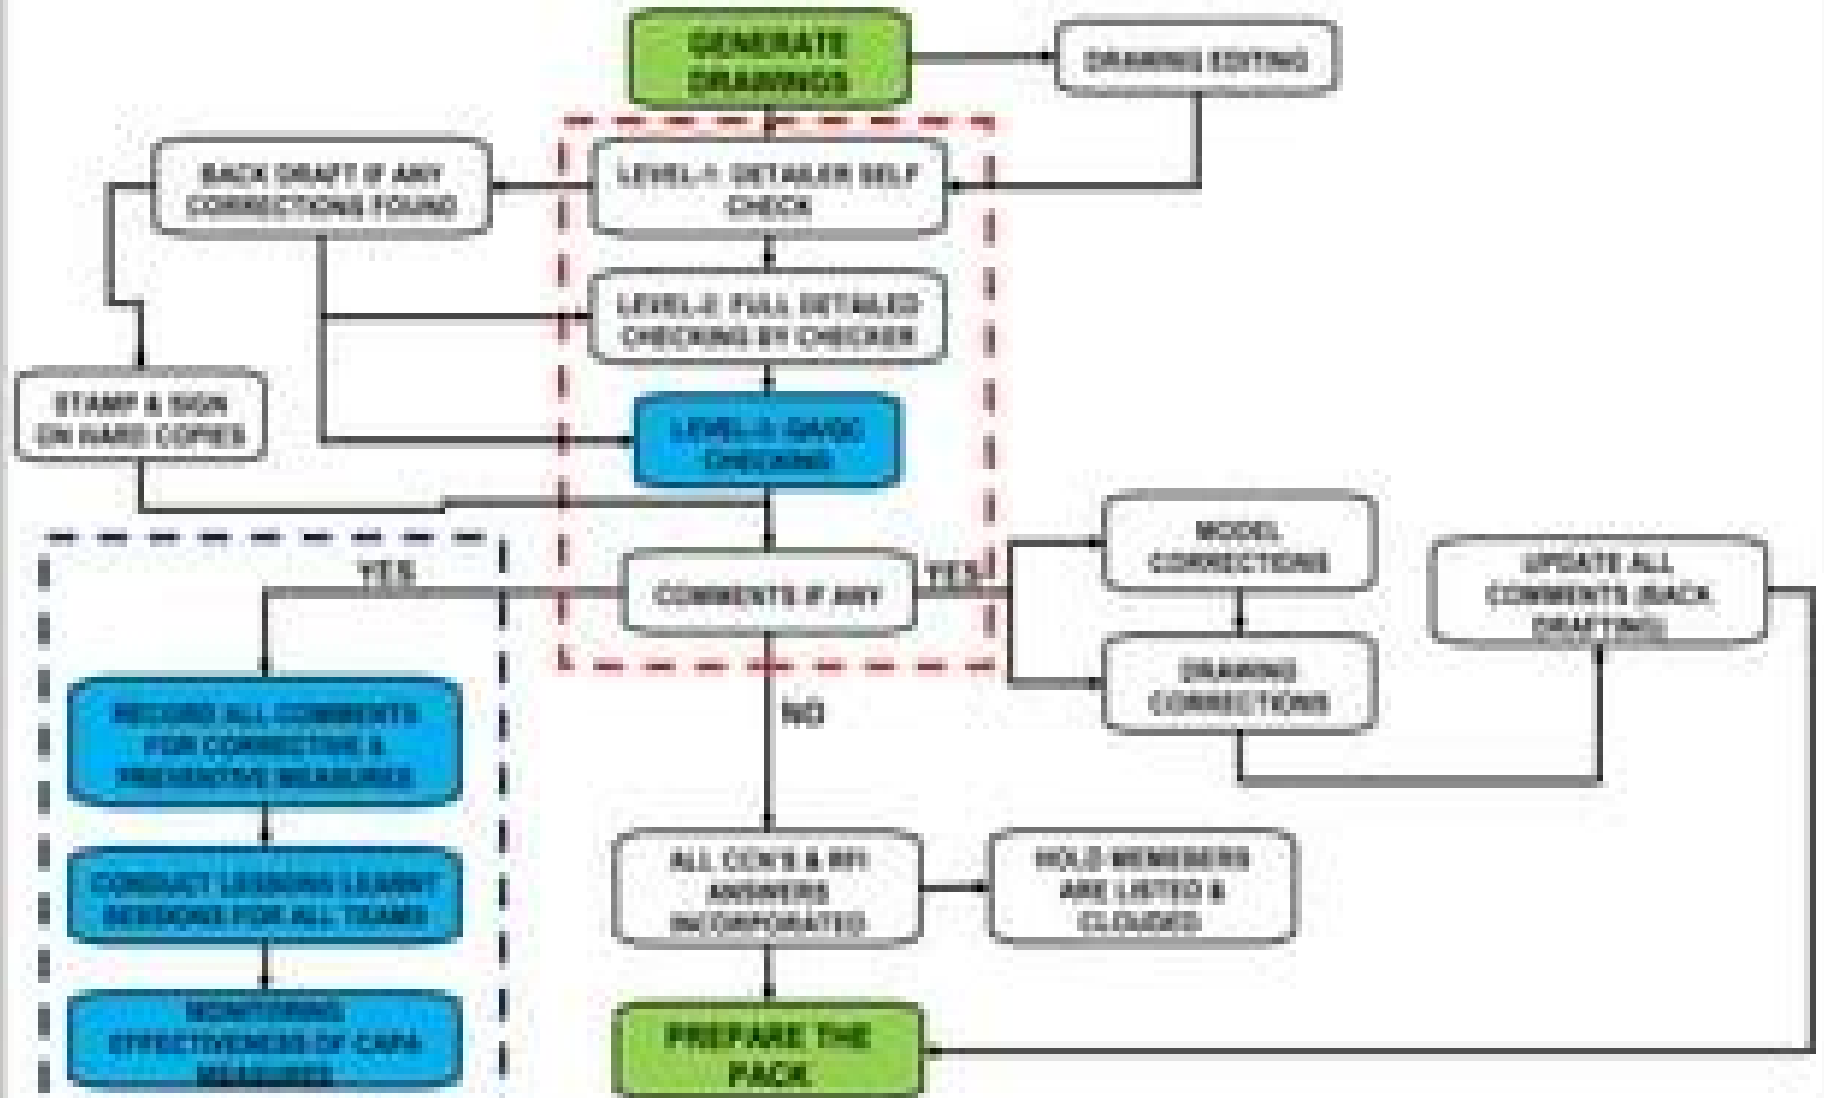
GENERATE DRAWINGS

DRAWING EDITING

BACK DRAFT IF ANY CORRECTIONS FOUND

LEVEL-1: DETAILER SELF CHECK

LEVEL-2: FULL DETAILED CHECKING BY CHECKER

STAMP & SIGN ON HARD COPIES

LEVEL-3: QA/QC CHECKING

YES

COMMENTS IF ANY

YES

MODEL CORRECTIONS

UPDATE ALL COMMENTS (BACK DRAFTING)

DRAWING CORRECTIONS

NO

RECORD ALL COMMENTS FOR CORRECTIVE & PREVENTIVE MEASURES

CONDUCT LESSONS LEARNT SESSIONS FOR ALL TEAMS

MONITORING EFFECTIVENESS OF CAPA MEASURES

ALL CCN'S & RFI ANSWERS INCORPORATED

HOLD MEMBERS ARE LISTED & CLOSED

PREPARE THE PACK